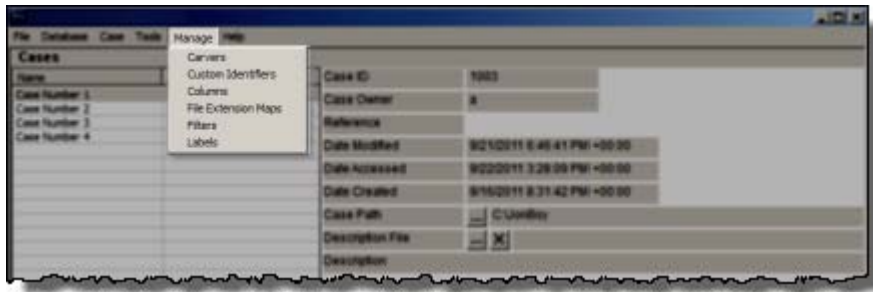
File Database Case Tools Manage Help

Cases

Name

Case Number 1
Case Number 2
Case Number 3
Case Number 4

Carvers
Custom Identifiers
Columns
File Extension Maps
Filters
Labels

| | |
|---|---|
| Case ID | 1003 |
| Case Owner | a |
| Reference | |
| Date Modified | 9/21/2011 6:46:41 PM +00:00 |
| Date Accessed | 9/22/2011 3:28:09 PM +00:00 |
| Date Created | 9/16/2011 8:31:42 PM +00:00 |
| Case Path | C:\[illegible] |
| Description File | |
| Description | |